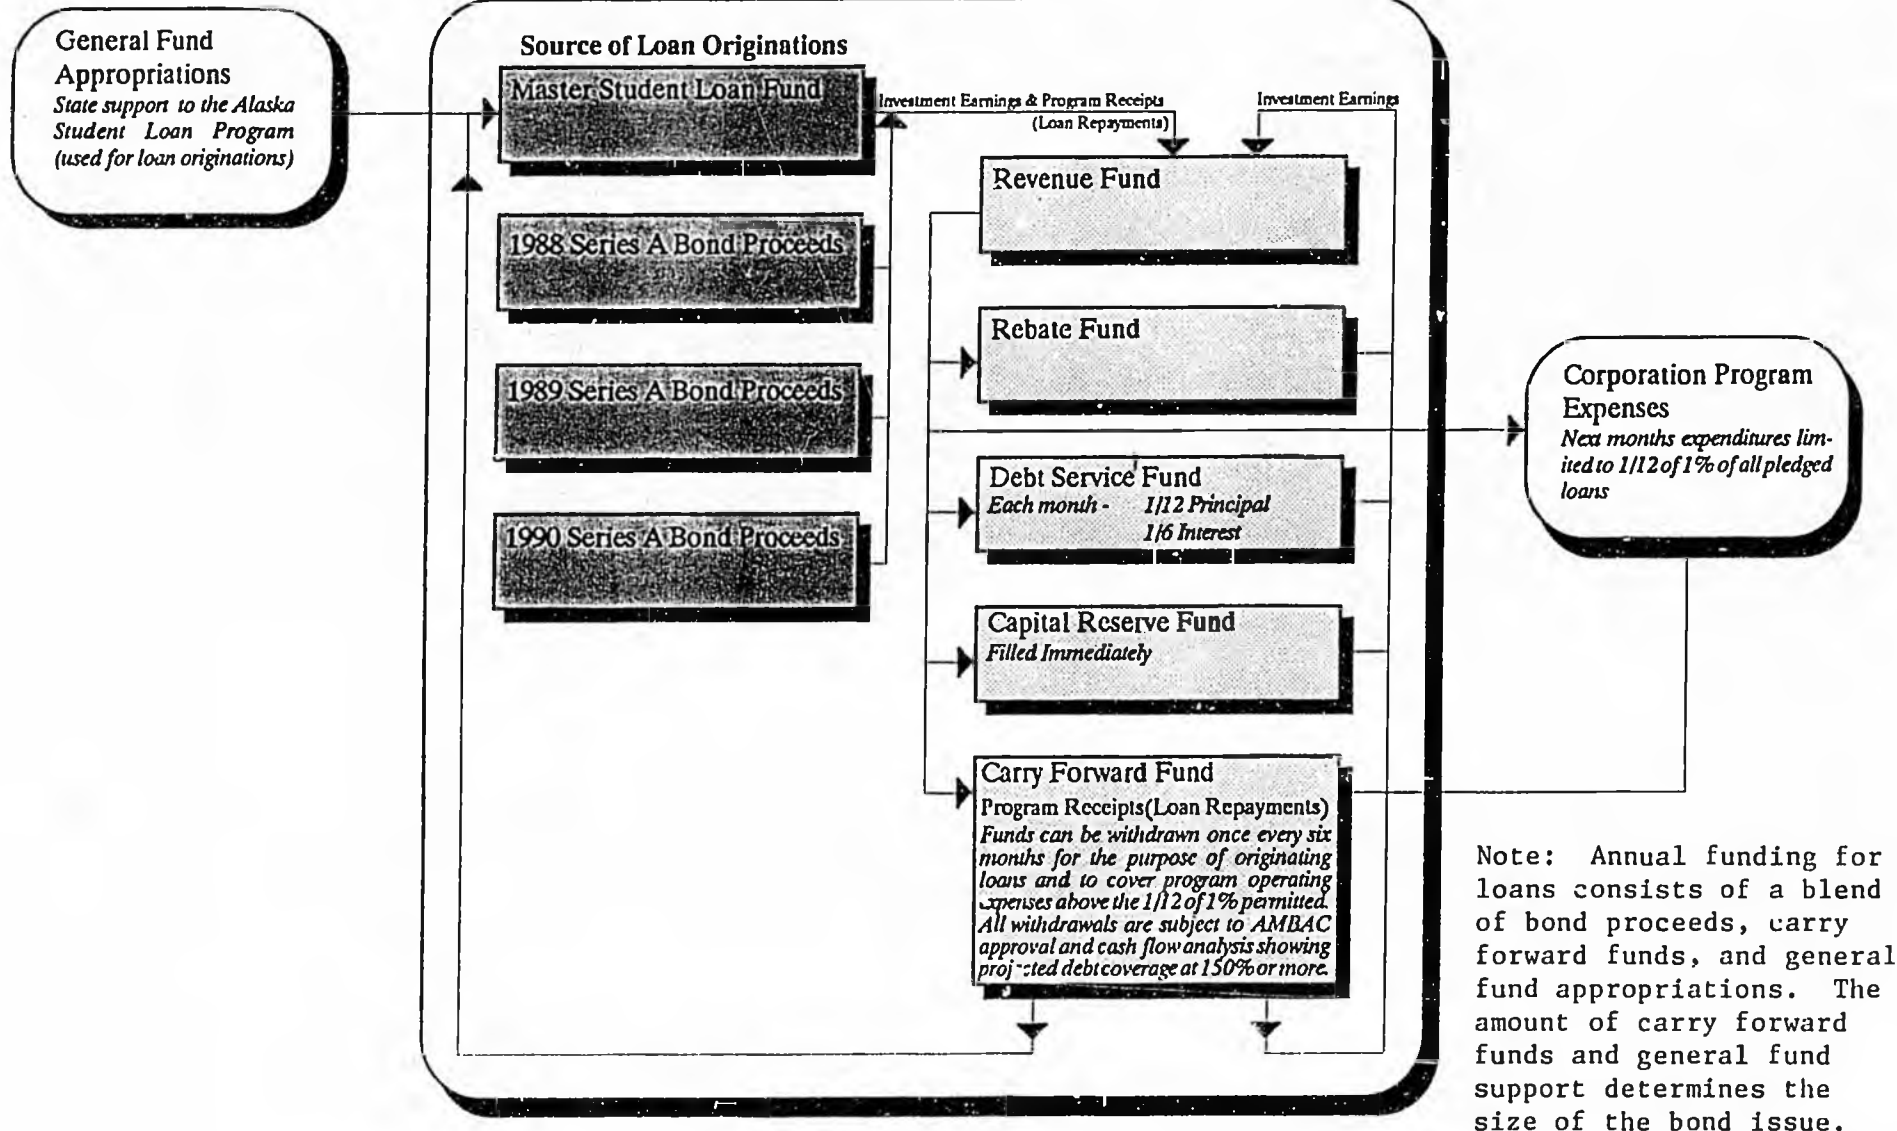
General Fund Appropriations
State support to the Alaska Student Loan Program (used for loan originations)

Source of Loan Originations

Master Student Loan Fund

Investment Earnings & Program Receipts (Loan Repayments)

Investment Earnings

1988 Series A Bond Proceeds

1989 Series A Bond Proceeds

1990 Series A Bond Proceeds

Revenue Fund

Rebate Fund

Debt Service Fund
Each month - 1/12 Principal
1/6 Interest

Capital Reserve Fund
Filled Immediately

Carry Forward Fund
Program Receipts(Loan Repayments)
Funds can be withdrawn once every six months for the purpose of originating loans and to cover program operating expenses above the 1/12 of 1% permitted. All withdrawals are subject to AMBAC approval and cash flow analysis showing proj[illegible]cted debt coverage at 150% or more.

Corporation Program Expenses
Next months expenditures limited to 1/12 of 1% of all pledged loans

Note: Annual funding for loans consists of a blend of bond proceeds, carry forward funds, and general fund appropriations. The amount of carry forward funds and general fund support determines the size of the bond issue.